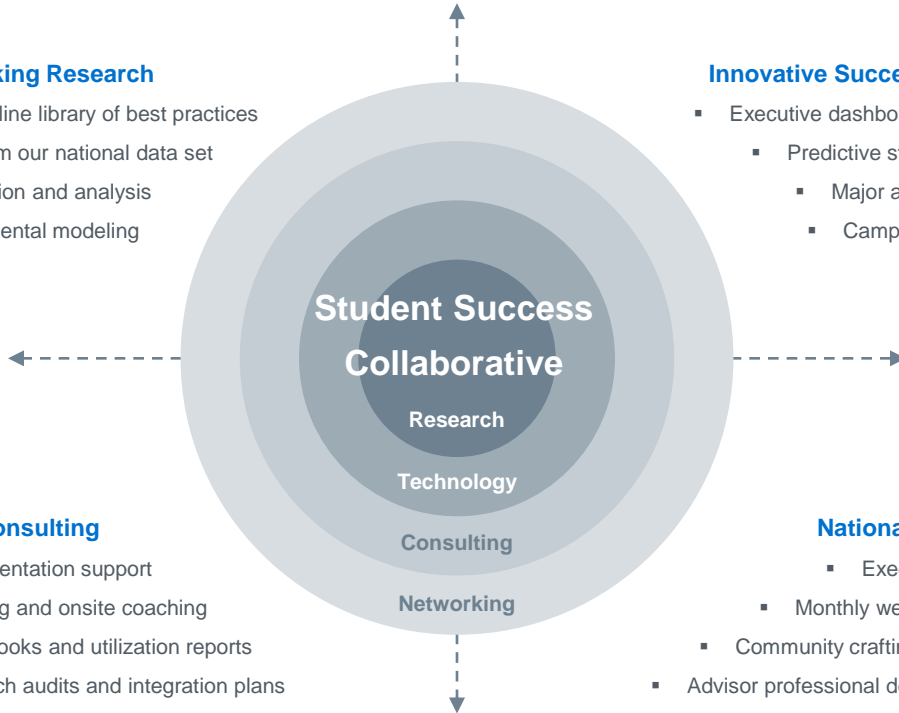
king Research

line library of best practices

m our national data set

ion and analysis

ental modeling

Innovative Succe

Executive dashbo

Predictive st

Major a

Camp

Student Success Collaborative

Research

Technology

Consulting

Networking

onsulting

entation support

g and onsite coaching

ooks and utilization reports

ch audits and integration plans

Nationa

Exe

Monthly we

Community crafti

Advisor professional d